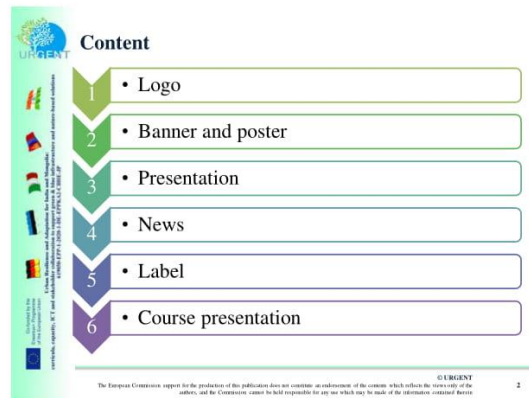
URGENT

Content

1 • Logo

2 • Banner and poster

3 • Presentation

4 • News

5 • Label

6 • Course presentation

Urban Resilience and Adaptation for India and Mongolia: curricula, capacity, ICT and stakeholder collaboration to support green & blue infrastructure and nature-based solutions
619050-EPP-1-2020-1-DE-EPPKA2-CBHE-JP

Co-funded by the Erasmus+ Programme of the European Union

© URGENT

The European Commission support for the production of this publication does not constitute an endorsement of the contents which reflects the views only of the authors, and the Commission cannot be held responsible for any use which may be made of the information contained therein

2